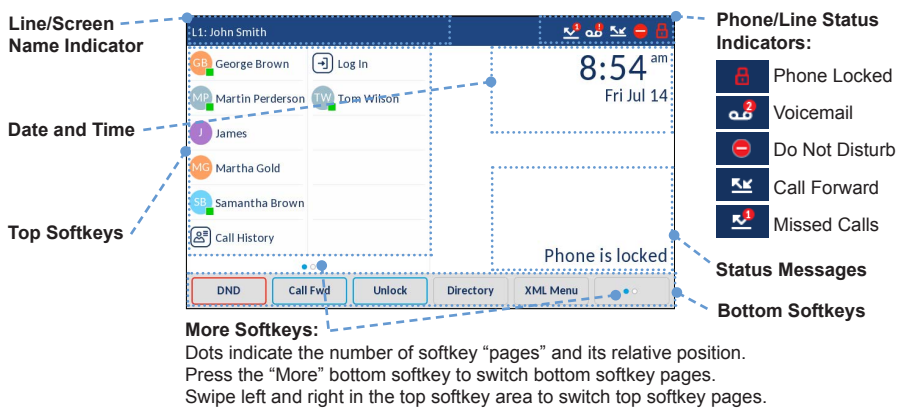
Line/Screen Name Indicator

L1: John Smith

Phone/Line Status Indicators:

Phone Locked

2 Voicemail

Do Not Disturb

Call Forward

1 Missed Calls

GB George Brown

MP Martin Perderson

J James

MG Martha Gold

SB Samantha Brown

Call History

Log In

TW Tom Wilson

8:54 am

Fri Jul 14

Date and Time

Top Softkeys

Phone is locked

Status Messages

DND

Call Fwd

Unlock

Directory

XML Menu

Bottom Softkeys

More Softkeys:

Dots indicate the number of softkey “pages” and its relative position. Press the “More” bottom softkey to switch bottom softkey pages. Swipe left and right in the top softkey area to switch top softkey pages.